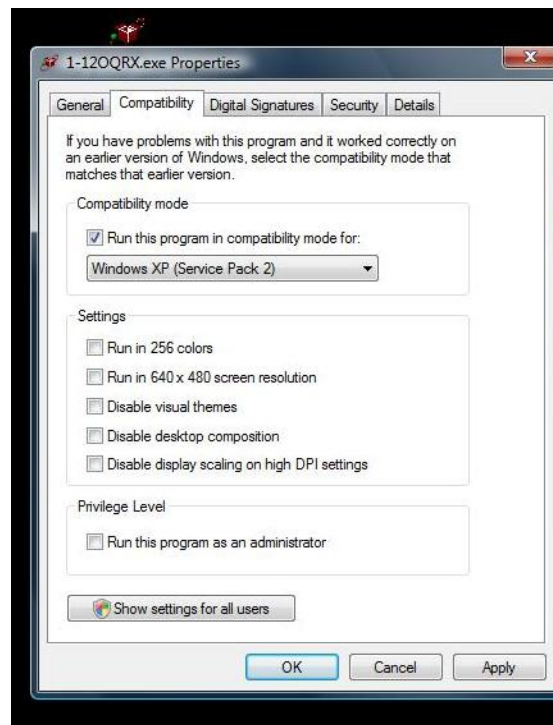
1-12OQRX.exe Properties

General | Compatibility | Digital Signatures | Security | Details

If you have problems with this program and it worked correctly on an earlier version of Windows, select the compatibility mode that matches that earlier version.

Compatibility mode

Run this program in compatibility mode for:

Windows XP (Service Pack 2)

Settings

Run in 256 colors

Run in 640 x 480 screen resolution

Disable visual themes

Disable desktop composition

Disable display scaling on high DPI settings

Privilege Level

Run this program as an administrator

Show settings for all users

OK | Cancel | Apply